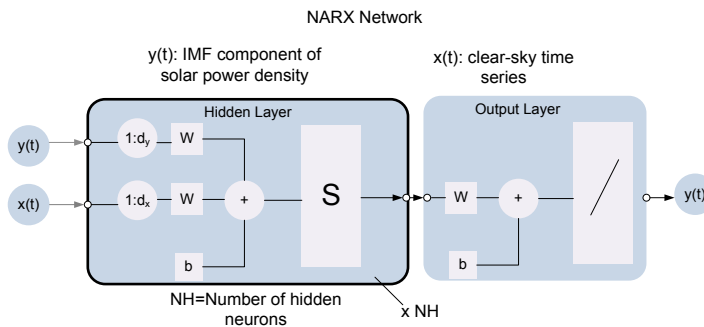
NARX Network

y(t): IMF component of solar power density

x(t): clear-sky time series

Hidden Layer

Output Layer

y(t)

x(t)

$1:d_y$

$1:d_x$

W

W

+

S

b

W

+

b

y(t)

NH=Number of hidden neurons

x NH